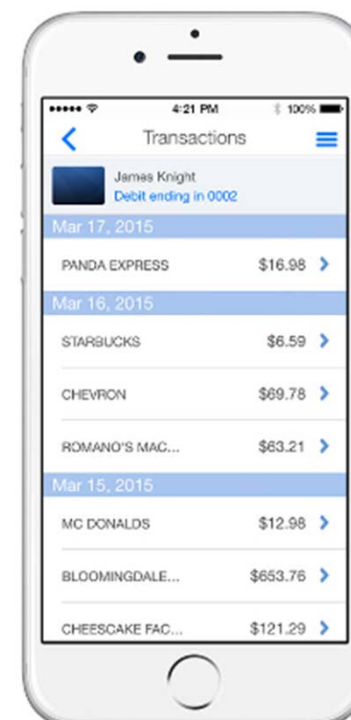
4:21 PM
100%

Transactions

James Knight
Debit ending in 0002

Mar 17, 2015

PANDA EXPRESS $16.98

Mar 16, 2015

STARBUCKS $6.59

CHEVRON $69.78

ROMANO'S MAC... $63.21

Mar 15, 2015

MC DONALDS $12.98

BLOOMINGDALE... $653.76

CHEESCAKE FAC... $121.29